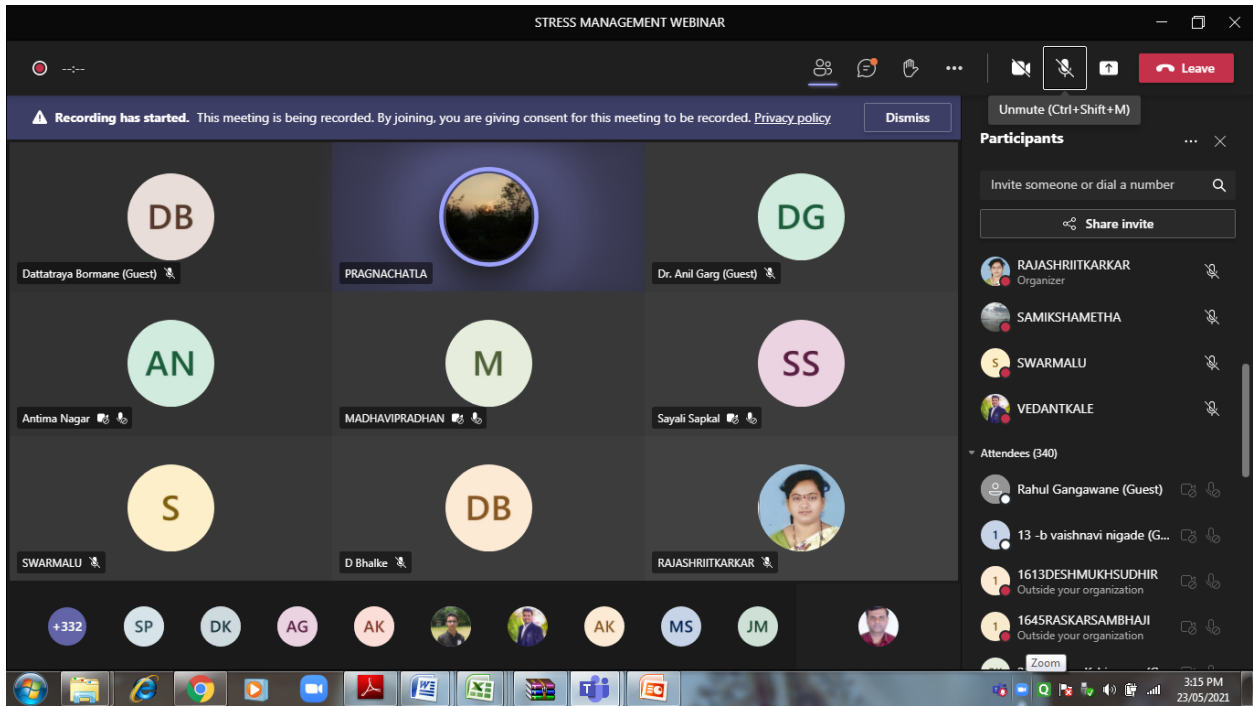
STRESS MANAGEMENT WEBINAR

--:--

Leave

Unmute (Ctrl+Shift+M)

Recording has started. This meeting is being recorded. By joining, you are giving consent for this meeting to be recorded. Privacy policy

Dismiss

DB
Dattatraya Bormane (Guest)

PRAGNACHATLA

DG
Dr. Anil Garg (Guest)

AN
Antima Nagar

M
MADHAVIPRADHAN

SS
Sayali Sapkal

S
SWARMALU

DB
D Bhalke

RAJASHRIITKARKAR

+332 SP DK AG AK AK MS JM

Participants

Invite someone or dial a number

Share invite

RAJASHRIITKARKAR
Organizer

SAMIKSHAMETHA

S SWARMALU

VEDANTKALE

Attendees (340)

Rahul Gangawane (Guest)

13 -b vaishnavi nigade (G...

1613DESHMUKHSUDHIR
Outside your organization

1645RASKARSAMBHAJI
Outside your organization

Zoom

3:15 PM
23/05/2021